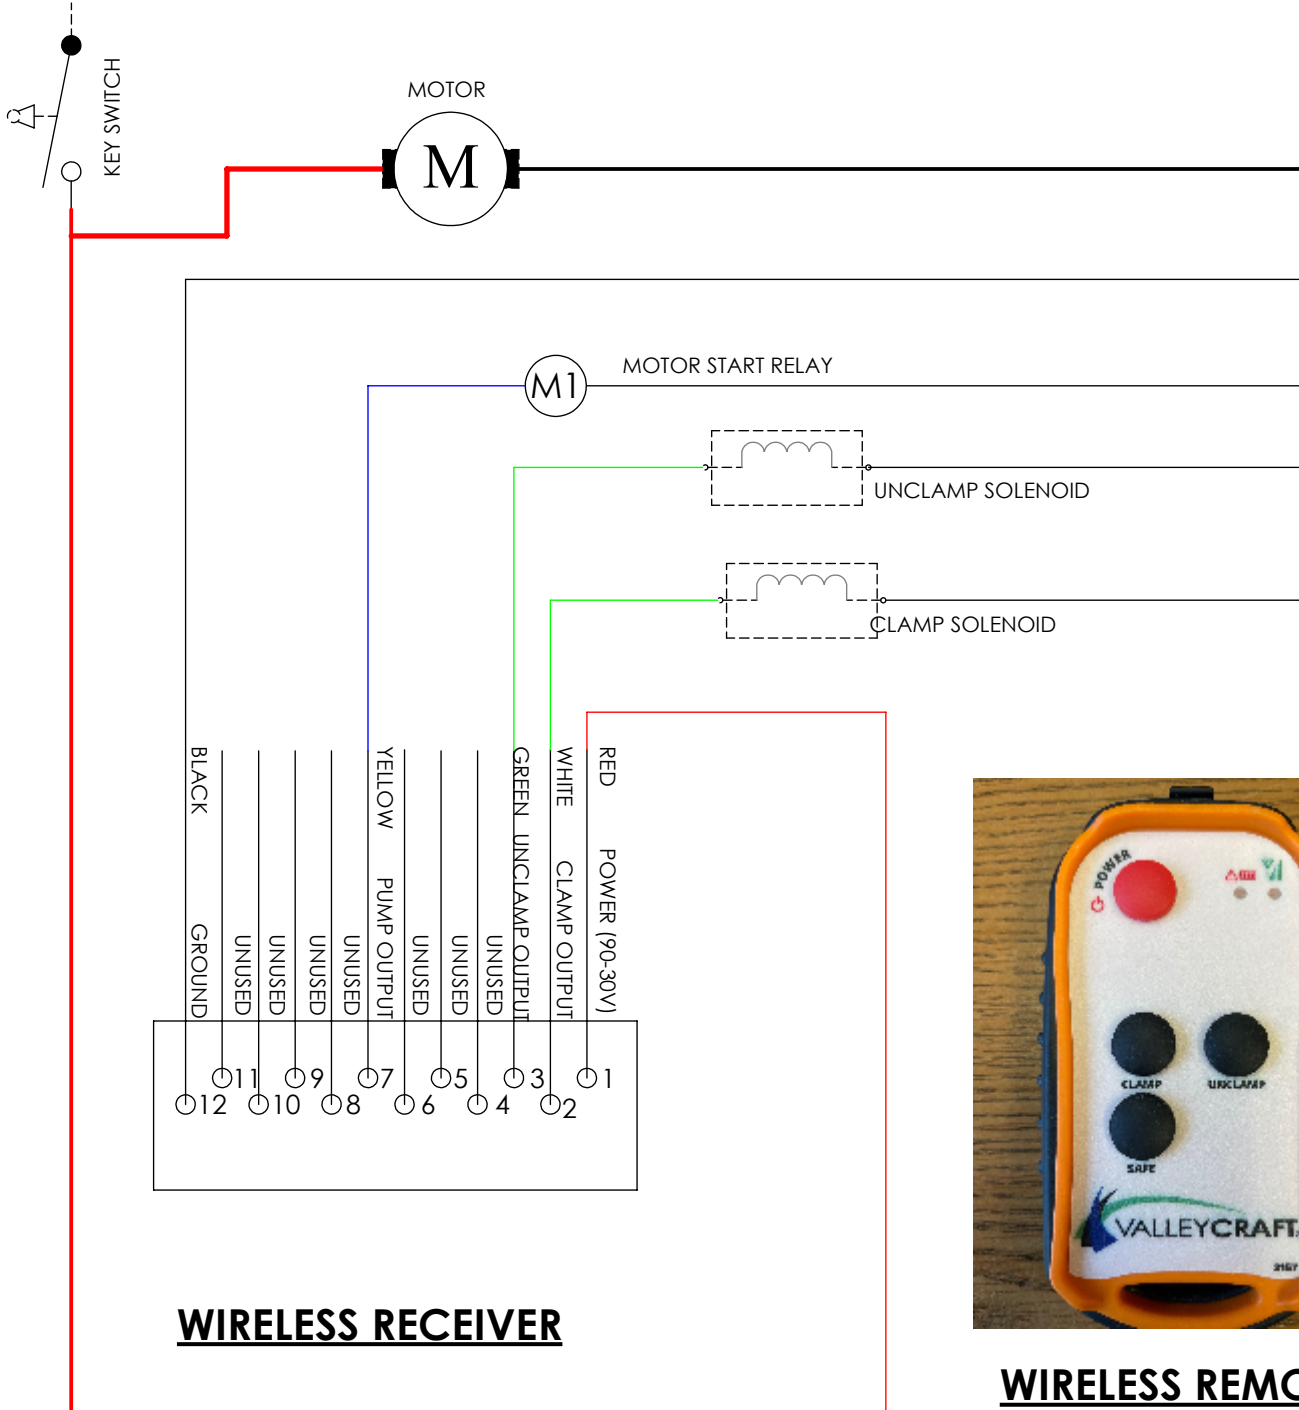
KEY SWITCH

MOTOR

M

MOTOR START RELAY

M1

UNCLAMP SOLENOID

CLAMP SOLENOID

BLACK GROUND

UNUSED

UNUSED

UNUSED

UNUSED

YELLOW PUMP OUTPUT

UNUSED

UNUSED

UNUSED

GREEN UNCLAMP OUTPUT

WHITE CLAMP OUTPUT

RED POWER (90-30V)

11 9 7 5 3 1

12 10 8 6 4 2

WIRELESS RECEIVER

POWER

CLAMP

UNCLAMP

SAFE

VALLEYCRAFT

WIRELESS REMO